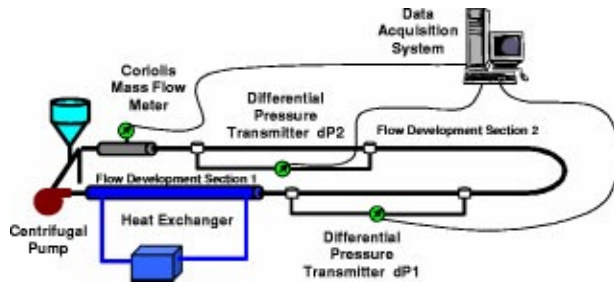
Data Acquisition System

Coriolis Mass Flow Meter

Differential Pressure Transmitter dP2

Flow Development Section 2

Flow Development Section 1

Heat Exchanger

Centrifugal Pump

Differential Pressure Transmitter dP1